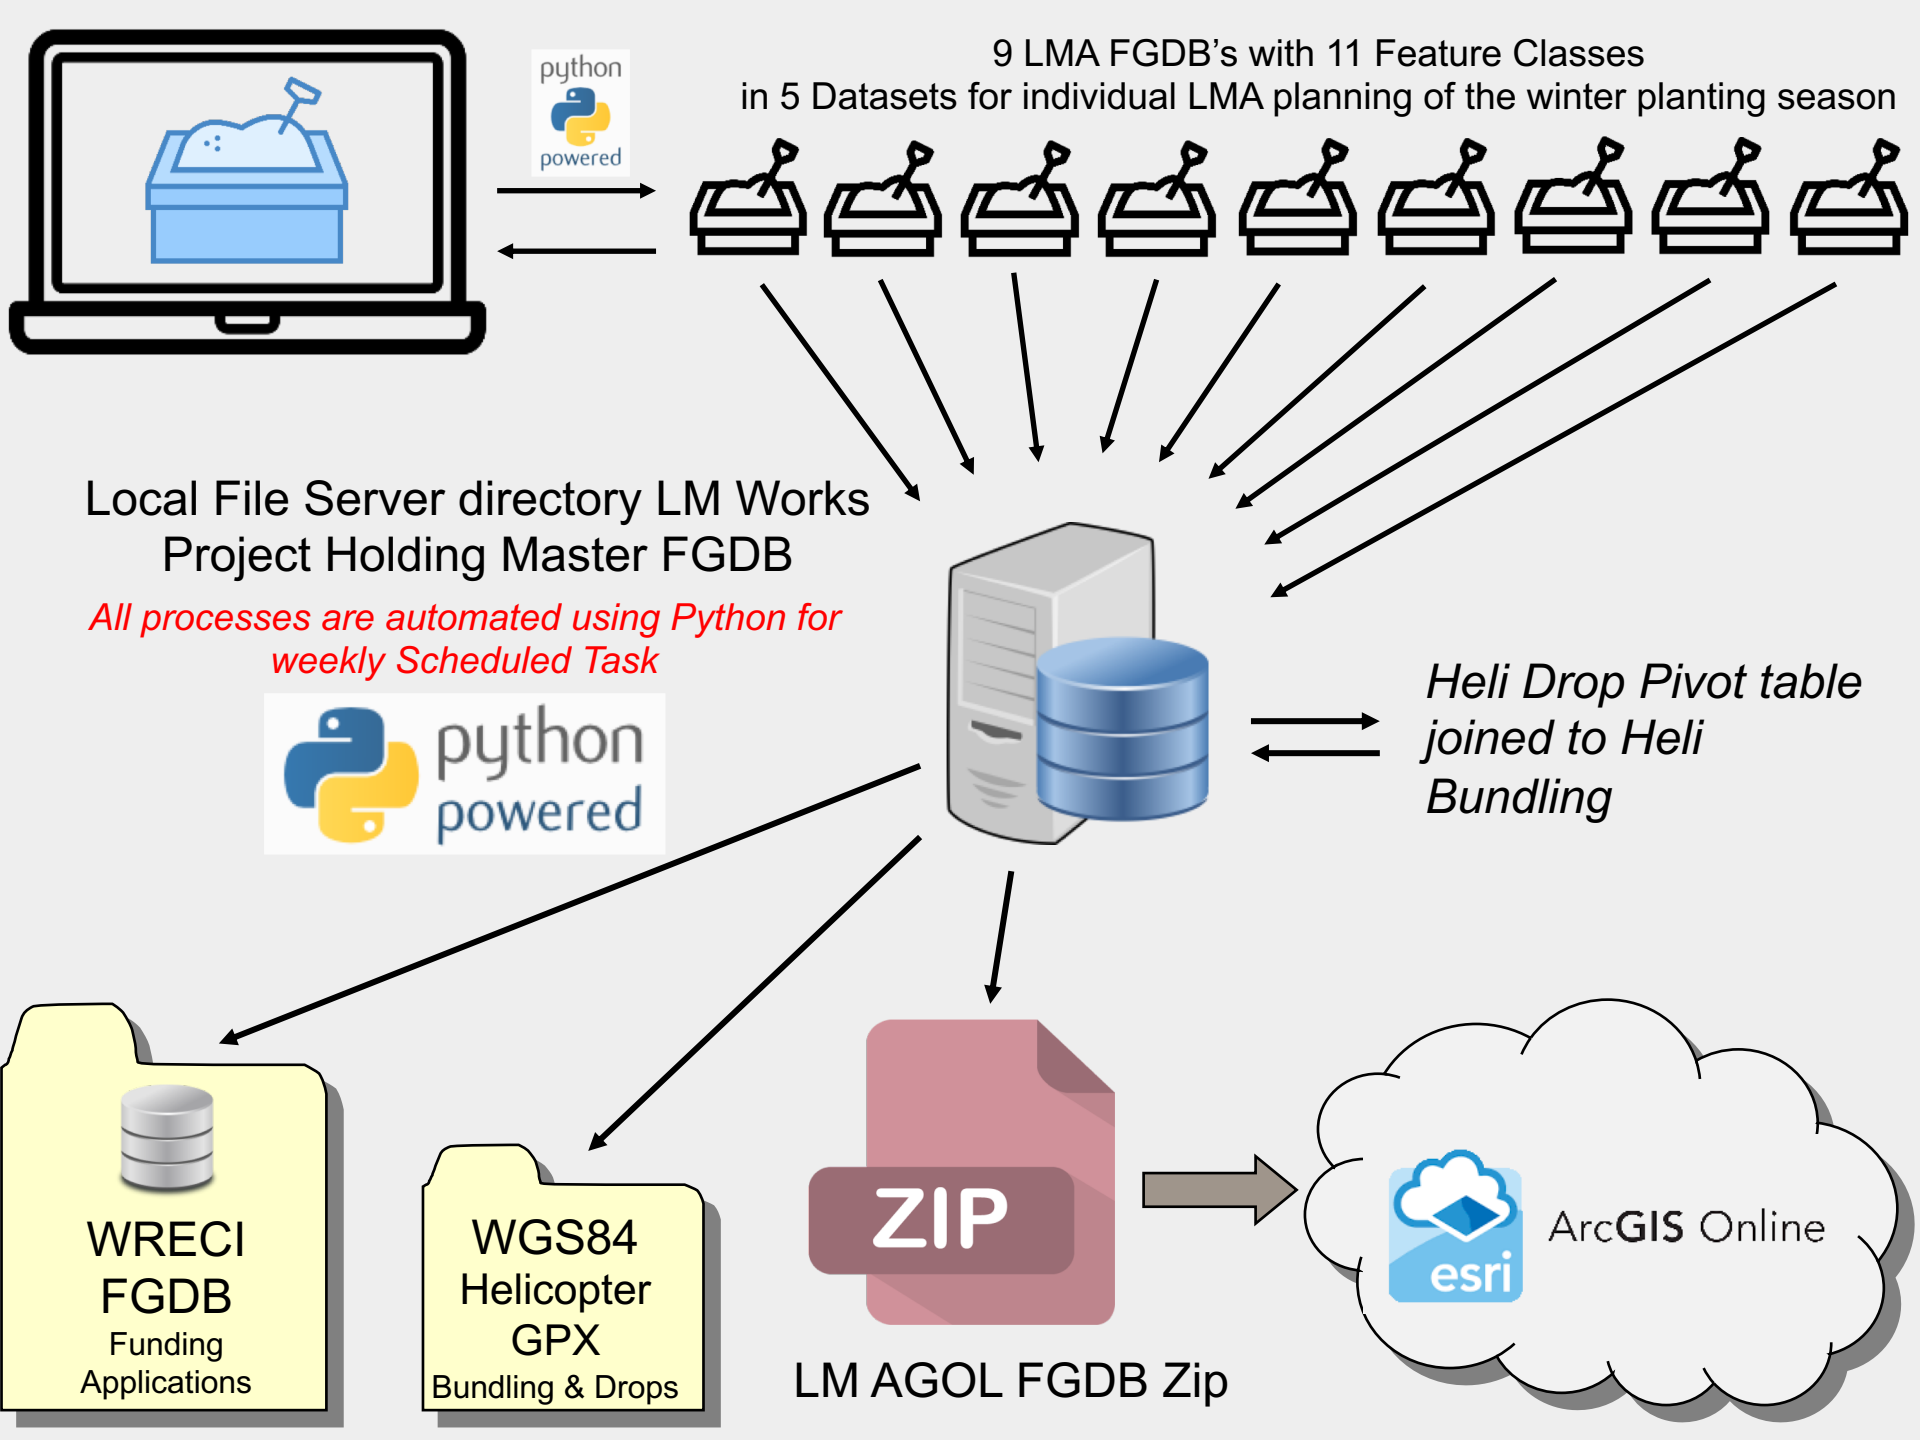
python powered

9 LMA FGDB's with 11 Feature Classes
in 5 Datasets for individual LMA planning of the winter planting season

Local File Server directory LM Works Project Holding Master FGDB

All processes are automated using Python for weekly Scheduled Task

python powered

Heli Drop Pivot table joined to Heli Bundling

WRECI FGDB
Funding Applications

WGS84 Helicopter GPX
Bundling & Drops

ZIP

LM AGOL FGDB Zip

esri

ArcGIS Online